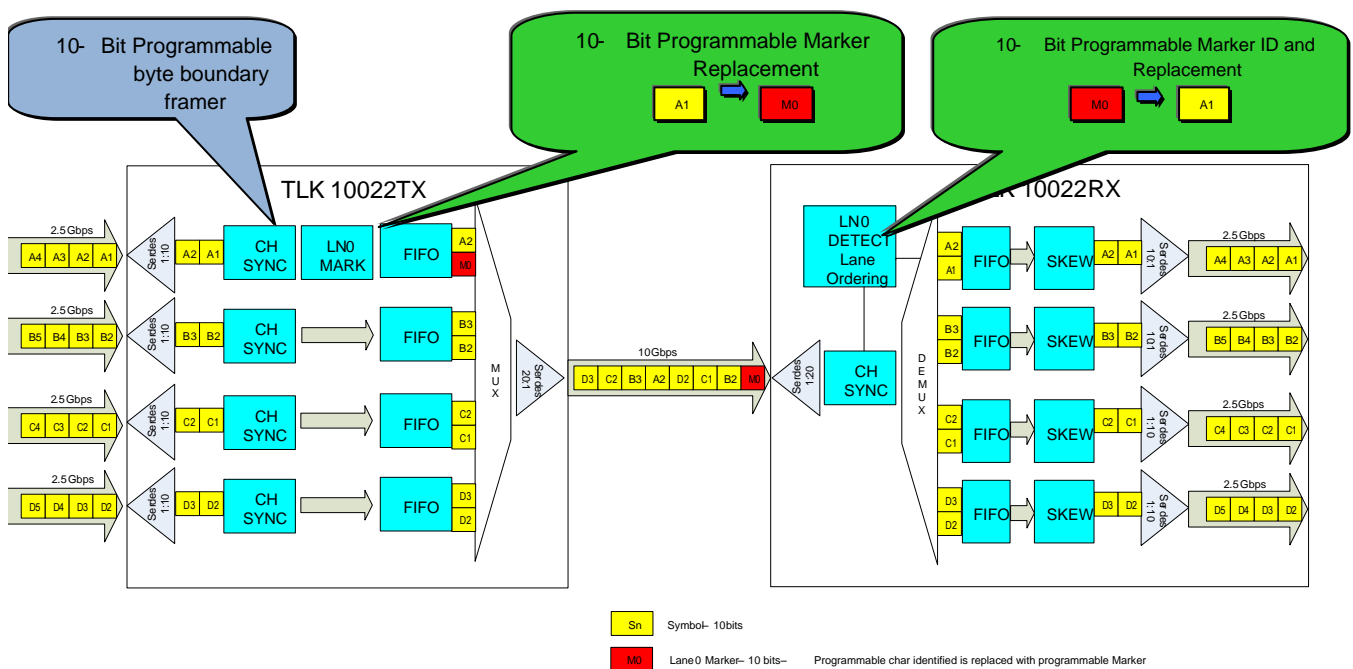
10- Bit Programmable byte boundary framer

10- Bit Programmable Marker Replacement

A1 M0

10- Bit Programmable Marker ID and Replacement

M0 A1

TLK 10022TX

2.5Gbps
A4 A3 A2 A1
Serdes 1:10
A2 A1
CH SYNC
LN0 MARK
FIFO
A2 M0

2.5Gbps
B5 B4 B3 B2
Serdes 1:10
B3 B2
CH SYNC
FIFO
B3 B2

2.5Gbps
C4 C3 C2 C1
Serdes 1:10
C2 C1
CH SYNC
FIFO
C2 C1

2.5Gbps
D5 D4 D3 D2
Serdes 1:10
D3 D2
CH SYNC
FIFO
D3 D2

MUX
Serdes 20:1

10Gbps
D3 C2 B3 A2 D2 C1 B2 M0

Serdes 1:20
CH SYNC

K 10022RX

LN0 DETECT Lane Ordering

DEMUX

A2 A1 FIFO SKEW A2 A1 Serdes 10:1
2.5Gbps
A4 A3 A2 A1

B3 B2 FIFO SKEW B3 B2 Serdes 10:1
2.5Gbps
B5 B4 B3 B2

C2 C1 FIFO SKEW C2 C1 Serdes 1:10
2.5Gbps
C4 C3 C2 C1

D3 D2 FIFO SKEW D3 D2 Serdes 1:10
2.5Gbps
D5 D4 D3 D2

Sn Symbol– 10bits

M0 Lane0 Marker– 10 bits– Programmable char identified is replaced with programmable Marker